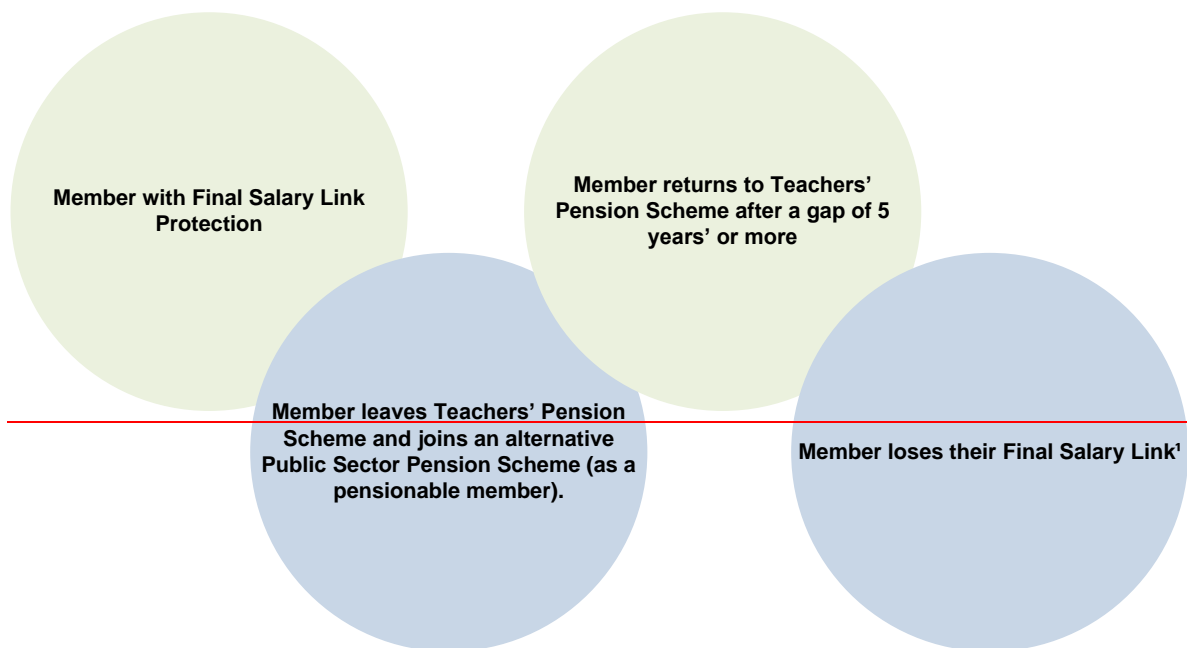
Member with Final Salary Link Protection

Member leaves Teachers' Pension Scheme and joins an alternative Public Sector Pension Scheme (as a pensionable member).

Member returns to Teachers' Pension Scheme after a gap of 5 years' or more

Member loses their Final Salary Link¹